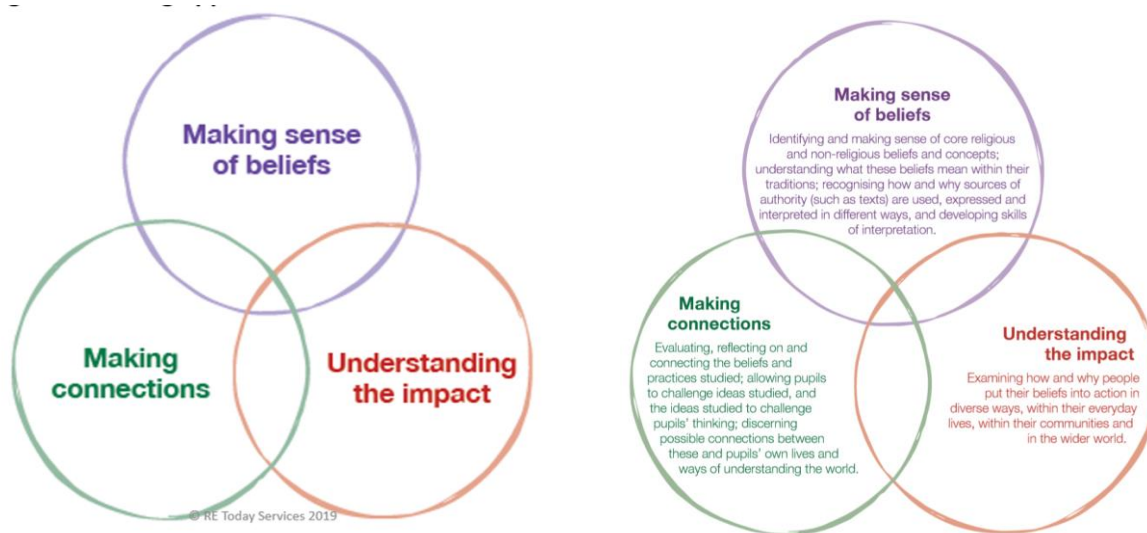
Making sense of beliefs

Making connections

Understanding the impact

© RE Today Services 2019

Making sense of beliefs

Identifying and making sense of core religious and non-religious beliefs and concepts; understanding what these beliefs mean within their traditions; recognising how and why sources of authority (such as texts) are used, expressed and interpreted in different ways, and developing skills of interpretation.

Making connections

Evaluating, reflecting on and connecting the beliefs and practices studied; allowing pupils to challenge ideas studied, and the ideas studied to challenge pupils' thinking; discerning possible connections between these and pupils' own lives and ways of understanding the world.

Understanding the impact

Examining how and why people put their beliefs into action in diverse ways, within their everyday lives, within their communities and in the wider world.